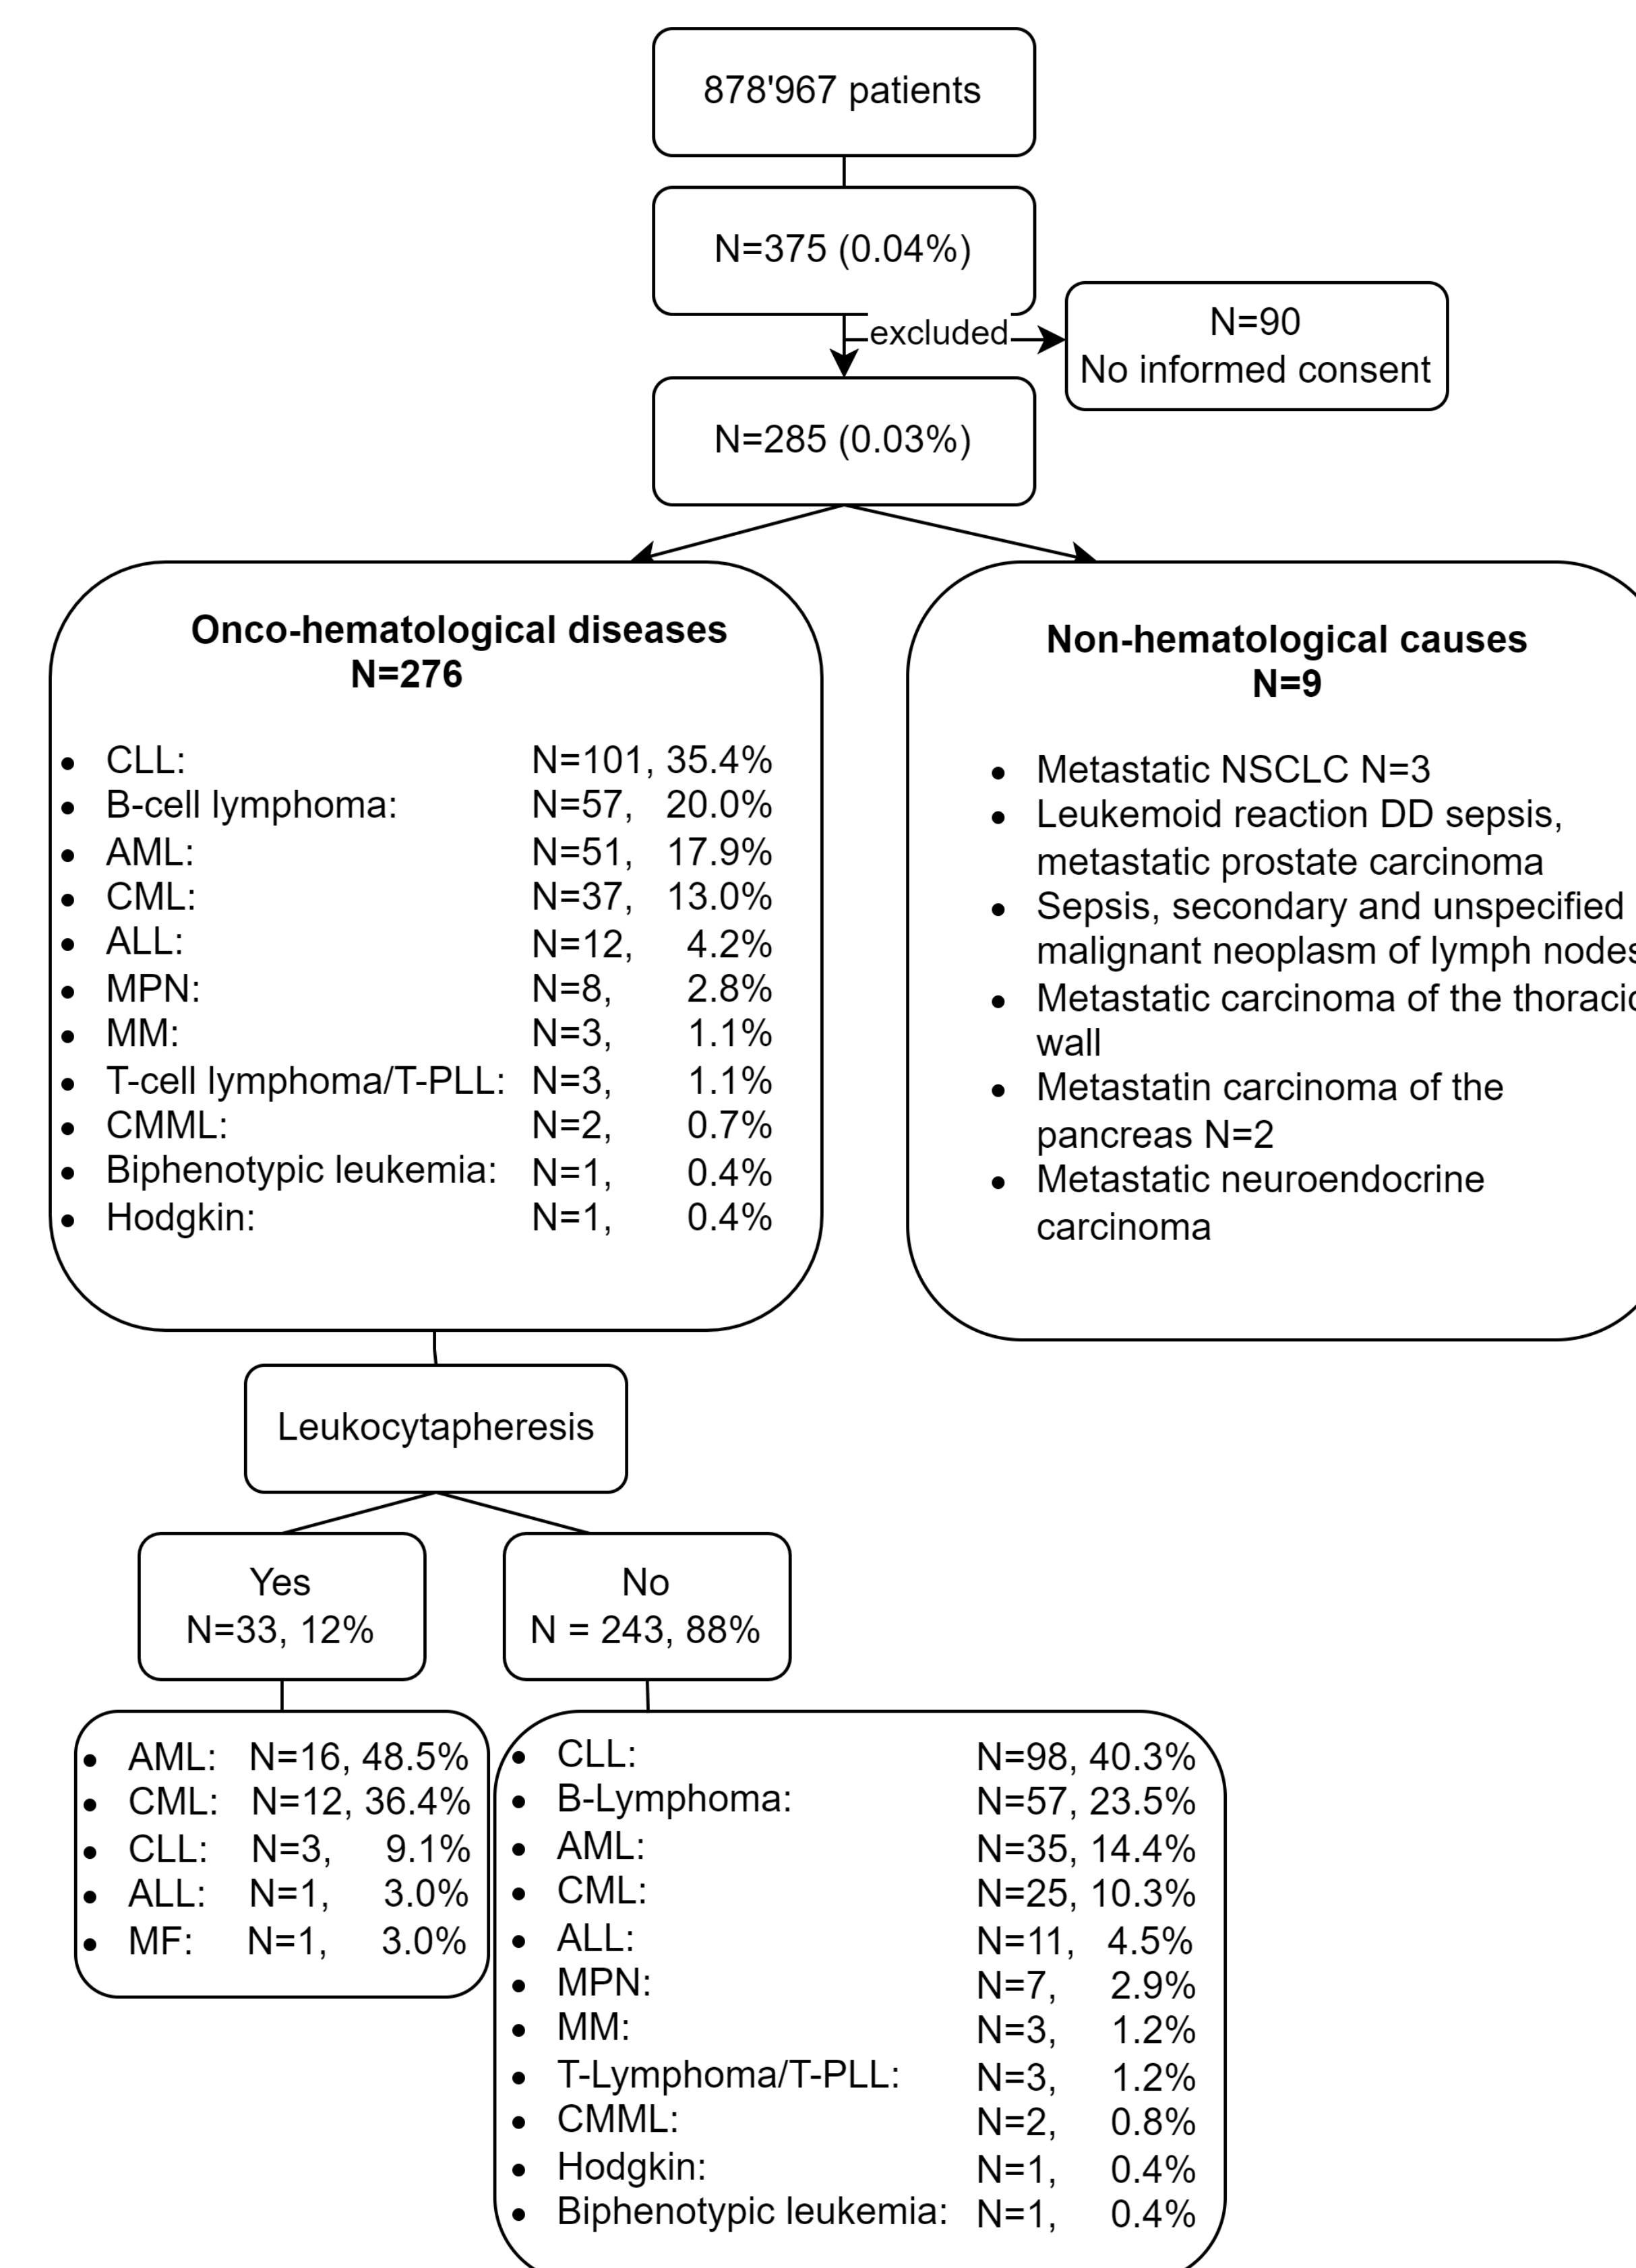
878'967 patients

N=375 (0.04%)

excluded

N=90
No informed consent

N=285 (0.03%)

**Onco-hematological diseases**
**N=276**

- CLL: N=101, 35.4%
- B-cell lymphoma: N=57, 20.0%
- AML: N=51, 17.9%
- CML: N=37, 13.0%
- ALL: N=12, 4.2%
- MPN: N=8, 2.8%
- MM: N=3, 1.1%
- T-cell lymphoma/T-PLL: N=3, 1.1%
- CMML: N=2, 0.7%
- Biphenotypic leukemia: N=1, 0.4%
- Hodgkin: N=1, 0.4%

**Non-hematological causes**
**N=9**

- Metastatic NSCLC N=3
- Leukemoid reaction DD sepsis, metastatic prostate carcinoma
- Sepsis, secondary and unspecified malignant neoplasm of lymph node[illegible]
- Metastatic carcinoma of the thoraci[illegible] wall
- Metastatin carcinoma of the pancreas N=2
- Metastatic neuroendocrine carcinoma

Leukocytapheresis

Yes
N=33, 12%

No
N = 243, 88%

- AML: N=16, 48.5%
- CML: N=12, 36.4%
- CLL: N=3, 9.1%
- ALL: N=1, 3.0%
- MF: N=1, 3.0%

- CLL: N=98, 40.3%
- B-Lymphoma: N=57, 23.5%
- AML: N=35, 14.4%
- CML: N=25, 10.3%
- ALL: N=11, 4.5%
- MPN: N=7, 2.9%
- MM: N=3, 1.2%
- T-Lymphoma/T-PLL: N=3, 1.2%
- CMML: N=2, 0.8%
- Hodgkin: N=1, 0.4%
- Biphenotypic leukemia: N=1, 0.4%